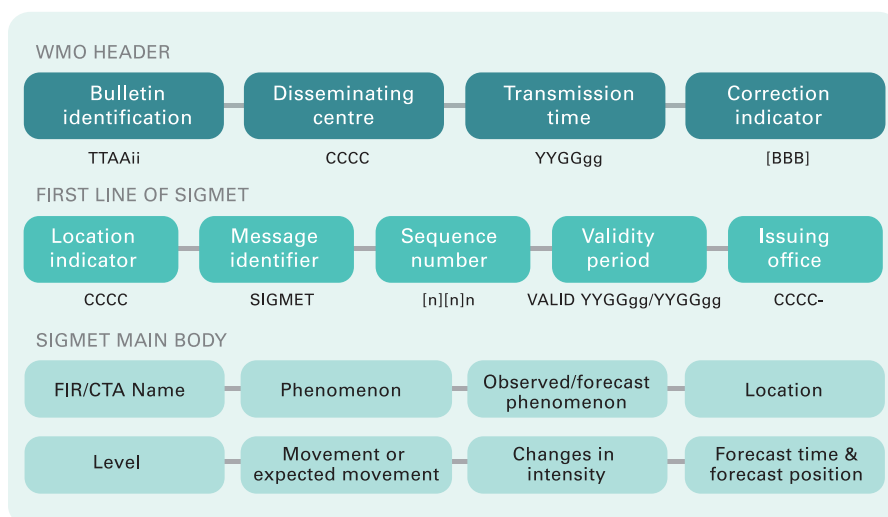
WMO HEADER

Bulletin identification

Disseminating centre

Transmission time

Correction indicator

TTAAii

CCCC

YYGGgg

[BBB]

FIRST LINE OF SIGMET

Location indicator

Message identifier

Sequence number

Validity period

Issuing office

CCCC

SIGMET

[n][n]n

VALID YYGGgg/YYGGgg

CCCC-

SIGMET MAIN BODY

FIR/CTA Name

Phenomenon

Observed/forecast phenomenon

Location

Level

Movement or expected movement

Changes in intensity

Forecast time & forecast position